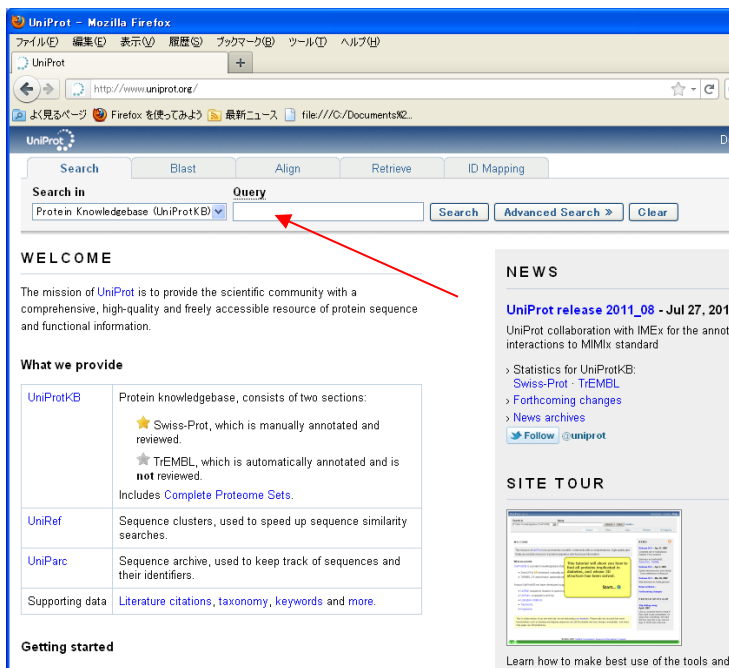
UniProt - Mozilla Firefox

ファイル(F) 編集(E) 表示(V) 履歴(S) ブックマーク(B) ツール(T) ヘルプ(H)

UniProt

http://www.uniprot.org/

よく見るページ Firefox を使ってみよう 最新ニュース file:///C:/Documents%2...

UniProt

D

Search Blast Align Retrieve ID Mapping

Search in

Protein Knowledgebase (UniProtKB)

Query

Search Advanced Search » Clear

WELCOME

The mission of UniProt is to provide the scientific community with a comprehensive, high-quality and freely accessible resource of protein sequence and functional information.

What we provide

| UniProtKB | Protein knowledgebase, consists of two sections: Swiss-Prot, which is manually annotated and reviewed. TrEMBL, which is automatically annotated and is **not** reviewed. Includes Complete Proteome Sets. |
|---|---|
| UniRef | Sequence clusters, used to speed up sequence similarity searches. |
| UniParc | Sequence archive, used to keep track of sequences and their identifiers. |
| Supporting data | Literature citations, taxonomy, keywords and more. |

Getting started

NEWS

UniProt release 2011_08 - Jul 27, 201

UniProt collaboration with IMEx for the annot interactions to MIMIx standard

› Statistics for UniProtKB: Swiss-Prot · TrEMBL

› Forthcoming changes

› News archives

Follow @uniprot

SITE TOUR

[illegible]

Learn how to make best use of the tools and